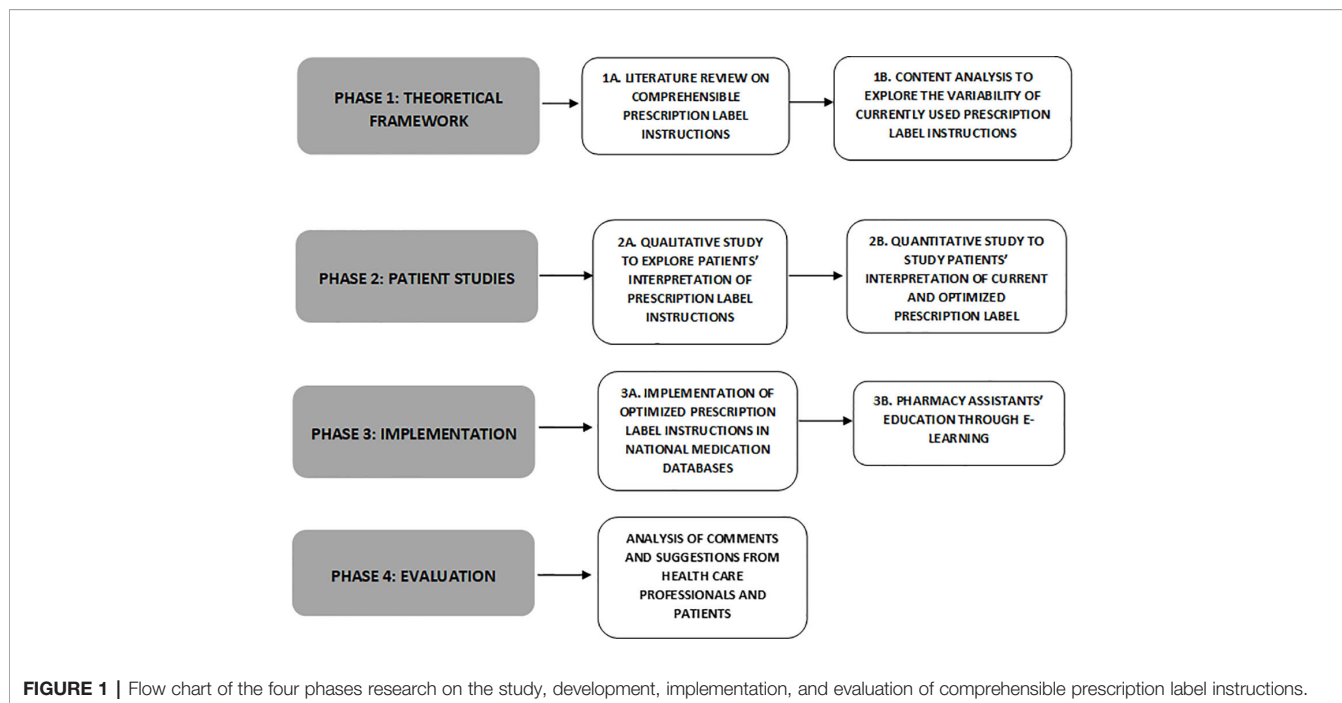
PHASE 1: THEORETICAL FRAMEWORK

1A. LITERATURE REVIEW ON COMPREHENSIBLE PRESCRIPTION LABEL INSTRUCTIONS

1B. CONTENT ANALYSIS TO EXPLORE THE VARIABILITY OF CURRENTLY USED PRESCRIPTION LABEL INSTRUCTIONS

PHASE 2: PATIENT STUDIES

2A. QUALITATIVE STUDY TO EXPLORE PATIENTS' INTERPRETATION OF PRESCRIPTION LABEL INSTRUCTIONS

2B. QUANTITATIVE STUDY TO STUDY PATIENTS' INTERPRETATION OF CURRENT AND OPTIMIZED PRESCRIPTION LABEL

PHASE 3: IMPLEMENTATION

3A. IMPLEMENTATION OF OPTIMIZED PRESCRIPTION LABEL INSTRUCTIONS IN NATIONAL MEDICATION DATABASES

3B. PHARMACY ASSISTANTS' EDUCATION THROUGH E-LEARNING

PHASE 4: EVALUATION

ANALYSIS OF COMMENTS AND SUGGESTIONS FROM HEALTH CARE PROFESSIONALS AND PATIENTS

FIGURE 1 | Flow chart of the four phases research on the study, development, implementation, and evaluation of comprehensible prescription label instructions.